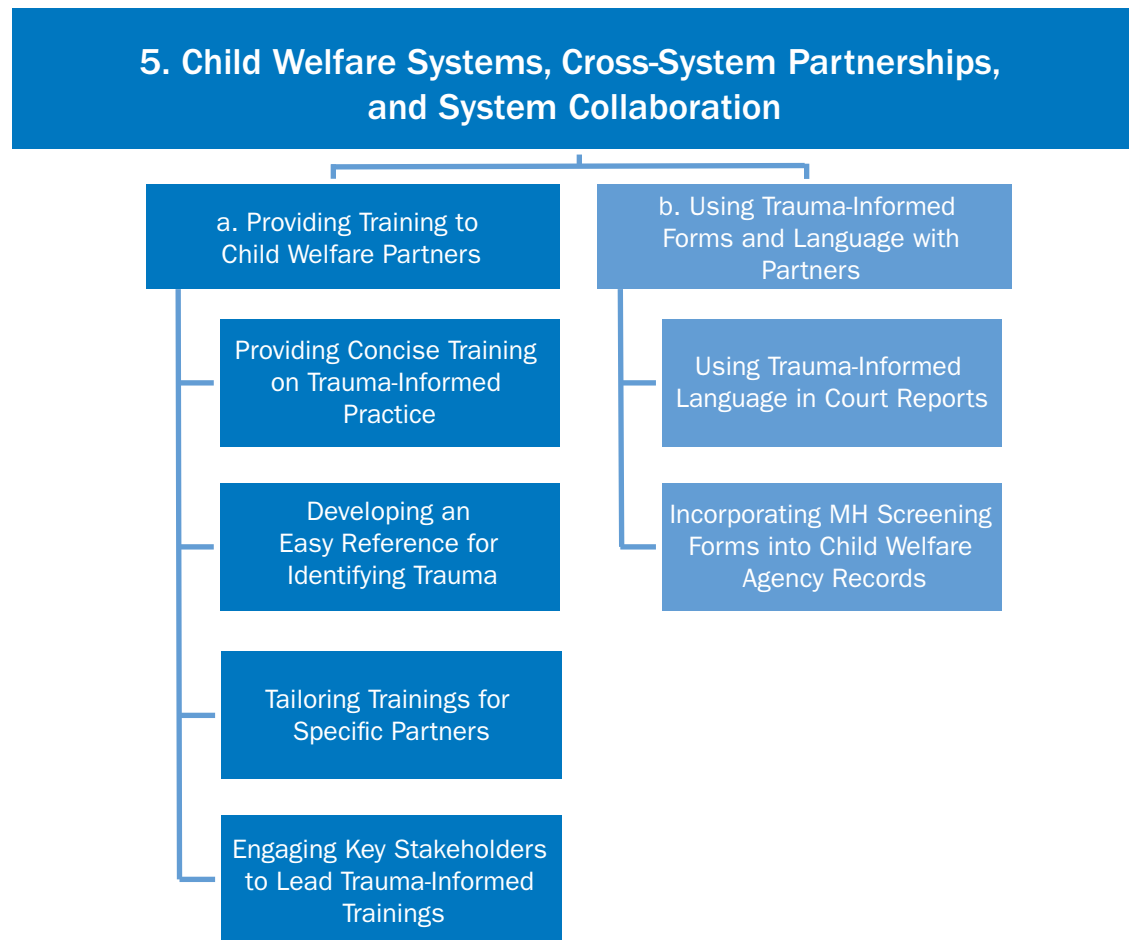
5. Child Welfare Systems, Cross-System Partnerships, and System Collaboration

a. Providing Training to Child Welfare Partners

Providing Concise Training on Trauma-Informed Practice

Developing an Easy Reference for Identifying Trauma

Tailoring Trainings for Specific Partners

Engaging Key Stakeholders to Lead Trauma-Informed Trainings

b. Using Trauma-Informed Forms and Language with Partners

Using Trauma-Informed Language in Court Reports

Incorporating MH Screening Forms into Child Welfare Agency Records